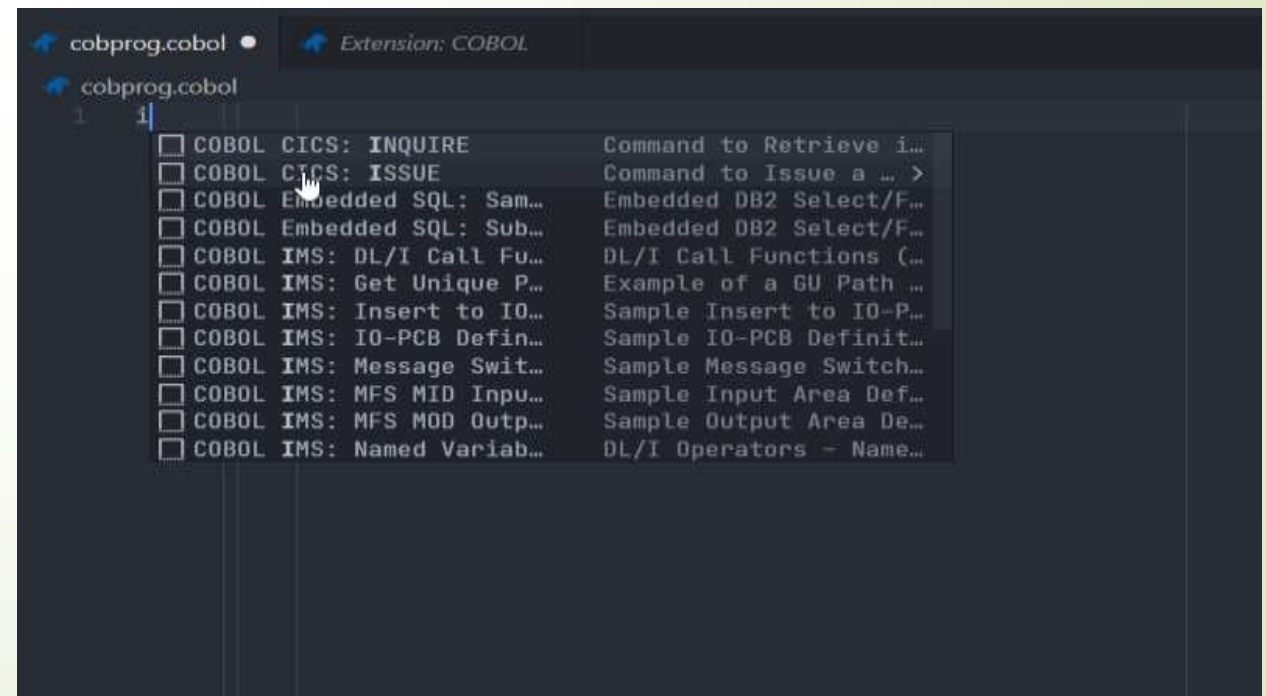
cobprog.cobol ● Extension: COBOL

cobprog.cobol

1 i

COBOL CICS: INQUIRE Command to Retrieve i…
COBOL CICS: ISSUE Command to Issue a … >
COBOL Embedded SQL: Sam… Embedded DB2 Select/F…
COBOL Embedded SQL: Sub… Embedded DB2 Select/F…
COBOL IMS: DL/I Call Fu… DL/I Call Functions (…
COBOL IMS: Get Unique P… Example of a GU Path …
COBOL IMS: Insert to IO… Sample Insert to IO-P…
COBOL IMS: IO-PCB Defin… Sample IO-PCB Definit…
COBOL IMS: Message Swit… Sample Message Switch…
COBOL IMS: MFS MID Inpu… Sample Input Area Def…
COBOL IMS: MFS MOD Outp… Sample Output Area De…
COBOL IMS: Named Variab… DL/I Operators - Name…